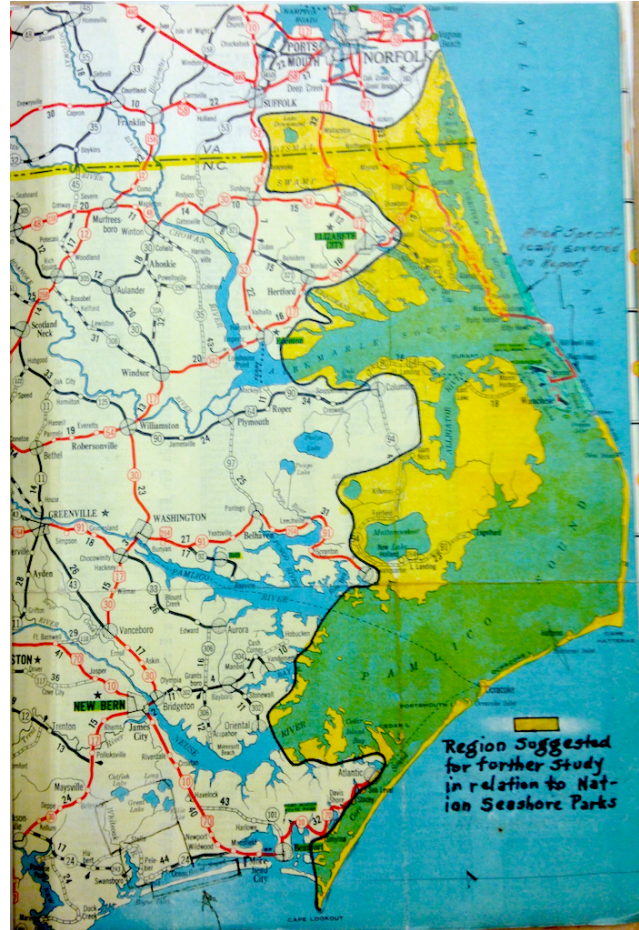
PORTSMOUTH
NORFOLK
SUFFOLK
Franklin
VA.
N.C.
Murfreesboro
Winton
Ahoskie
Aulander
Scotland Neck
Windsor
Hertford
ELIZABETH CITY
ALBEMARLE SOUND
Plymouth
Roper
Williamston
Robersonville
Bethel
GREENVILLE
WASHINGTON
Belhaven
PAMLICO RIVER
Ayden
Vanceboro
Aurora
NEW BERN
Bridgeton
Oriental
James City
Trenton
Maysville
Havelock
Newport
Morehead City
Beaufort
Atlantic
Ocracoke
PAMLICO SOUND
ALLIGATOR RIVER
Mattamuskeet
Engelhard
Columbia
NEUSE RIVER
CAPE LOOKOUT
CAPE HATTERAS
ATLANTIC
Area Specifically covered in Report
Region Suggested for forther Study in relation to Nation Seashore Parks